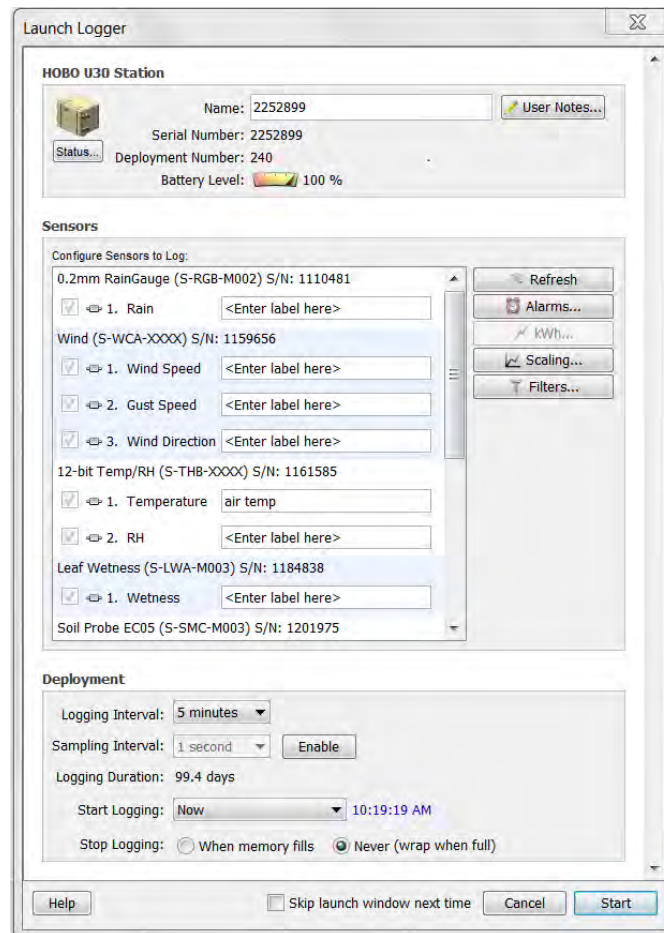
Launch Logger

HOBO U30 Station

Name: 2252899

User Notes...

Serial Number: 2252899

Status...

Deployment Number: 240

Battery Level: 100 %

Sensors

Configure Sensors to Log:

0.2mm RainGauge (S-RGB-M002) S/N: 1110481

1. Rain <Enter label here>

Wind (S-WCA-XXXX) S/N: 1159656

1. Wind Speed <Enter label here>

2. Gust Speed <Enter label here>

3. Wind Direction <Enter label here>

12-bit Temp/RH (S-THB-XXXX) S/N: 1161585

1. Temperature air temp

2. RH <Enter label here>

Leaf Wetness (S-LWA-M003) S/N: 1184838

1. Wetness <Enter label here>

Soil Probe EC05 (S-SMC-M003) S/N: 1201975

Refresh

Alarms...

kWh...

Scaling...

Filters...

Deployment

Logging Interval: 5 minutes

Sampling Interval: 1 second Enable

Logging Duration: 99.4 days

Start Logging: Now 10:19:19 AM

Stop Logging: When memory fills Never (wrap when full)

Help

Skip launch window next time

Cancel

Start